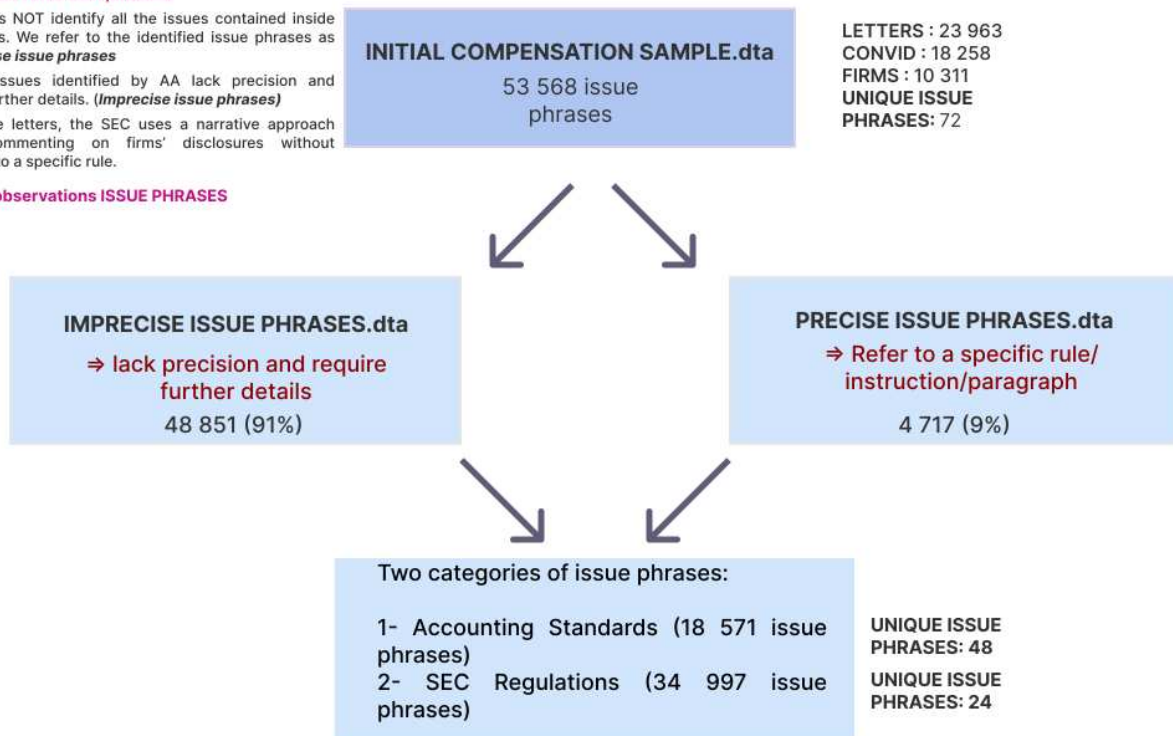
s NOT identify all the issues contained inside s. We refer to the identified issue phrases as se issue phrases

ssues identified by AA lack precision and rther details. (Imprecise issue phrases)

e letters, the SEC uses a narrative approach ommenting on firms' disclosures without o a specific rule.

observations ISSUE PHRASES

INITIAL COMPENSATION SAMPLE.dta
53 568 issue phrases

LETTERS : 23 963
CONVID : 18 258
FIRMS : 10 311
UNIQUE ISSUE PHRASES: 72

IMPRECISE ISSUE PHRASES.dta
⇒ lack precision and require further details
48 851 (91%)

PRECISE ISSUE PHRASES.dta
⇒ Refer to a specific rule/ instruction/paragraph
4 717 (9%)

Two categories of issue phrases:

1- Accounting Standards (18 571 issue phrases)
2- SEC Regulations (34 997 issue phrases)

UNIQUE ISSUE PHRASES: 48
UNIQUE ISSUE PHRASES: 24